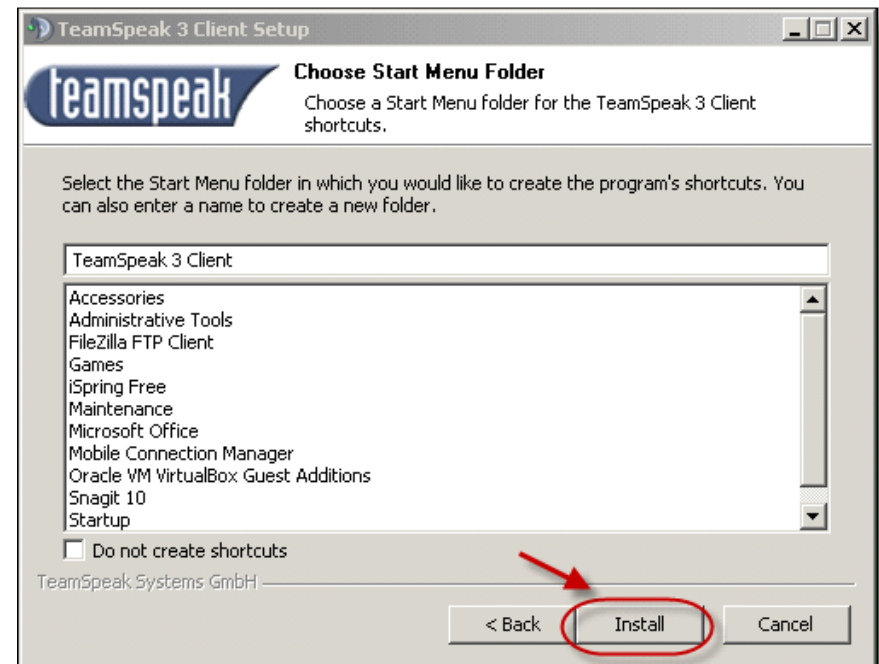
TeamSpeak 3 Client Setup

teamspeak

Choose Start Menu Folder

Choose a Start Menu folder for the TeamSpeak 3 Client shortcuts.

Select the Start Menu folder in which you would like to create the program's shortcuts. You can also enter a name to create a new folder.

TeamSpeak 3 Client

Accessories
Administrative Tools
FileZilla FTP Client
Games
iSpring Free
Maintenance
Microsoft Office
Mobile Connection Manager
Oracle VM VirtualBox Guest Additions
Snagit 10
Startup

Do not create shortcuts

TeamSpeak Systems GmbH

< Back
Install
Cancel